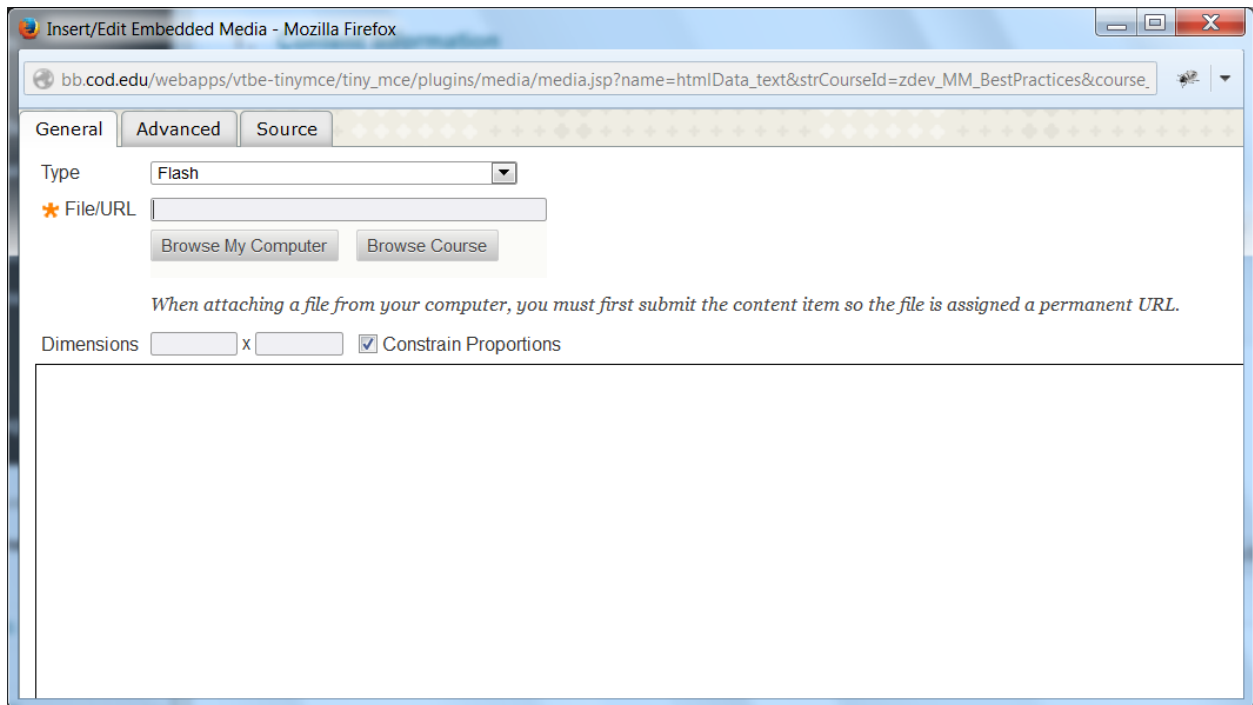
Insert/Edit Embedded Media - Mozilla Firefox

bb.cod.edu/webapps/vtbe-tinymce/tiny_mce/plugins/media/media.jsp?name=htmlData_text&strCourseId=zdev_MM_BestPractices&course_

General | Advanced | Source

Type Flash

* File/URL

Browse My Computer | Browse Course

When attaching a file from your computer, you must first submit the content item so the file is assigned a permanent URL.

Dimensions x Constrain Proportions